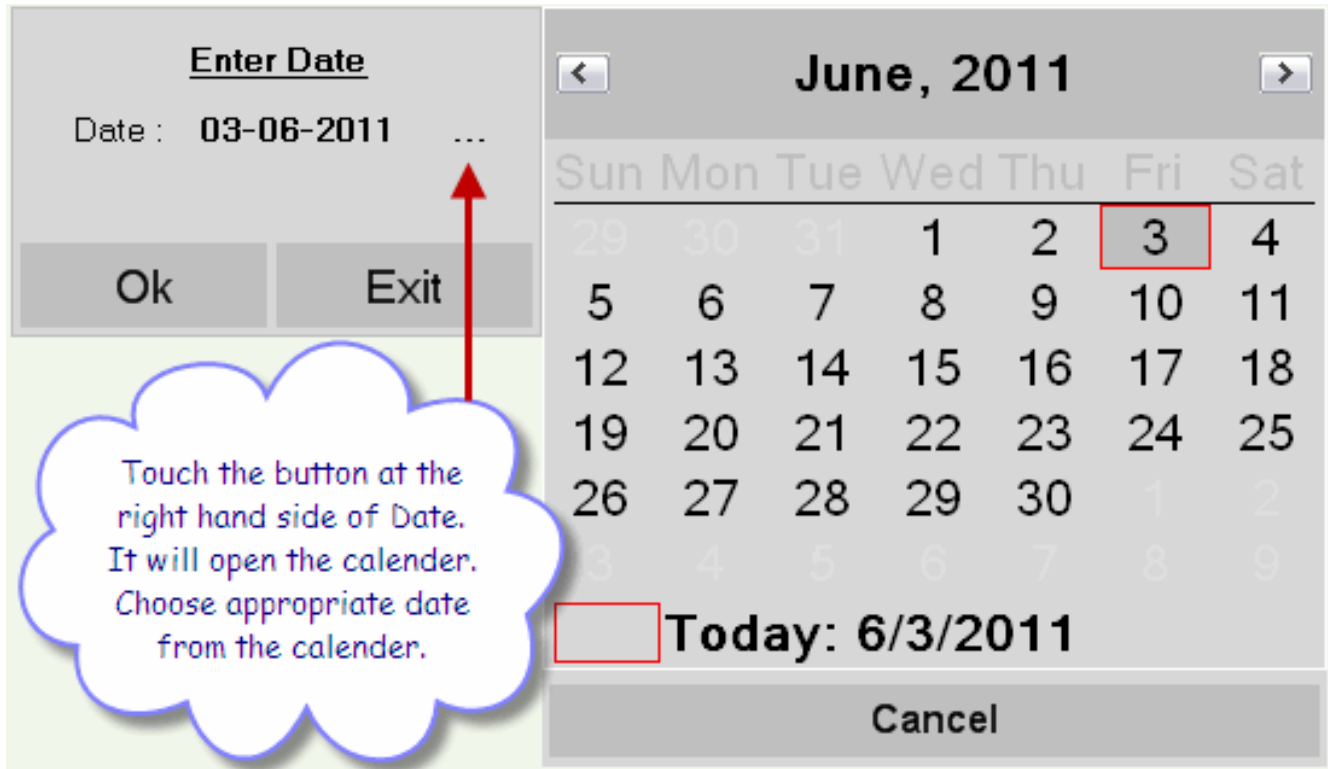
Enter Date

Date : 03-06-2011 ...

Ok Exit

Touch the button at the right hand side of Date. It will open the calender. Choose appropriate date from the calender.

<

June, 2011

>

| Sun | Mon | Tue | Wed | Thu | Fri | Sat |
|---|---|---|---|---|---|---|
| 29 | 30 | 31 | 1 | 2 | 3 | 4 |
| 5 | 6 | 7 | 8 | 9 | 10 | 11 |
| 12 | 13 | 14 | 15 | 16 | 17 | 18 |
| 19 | 20 | 21 | 22 | 23 | 24 | 25 |
| 26 | 27 | 28 | 29 | 30 | 1 | 2 |
| 3 | 4 | 5 | 6 | 7 | 8 | 9 |

Today: 6/3/2011

Cancel